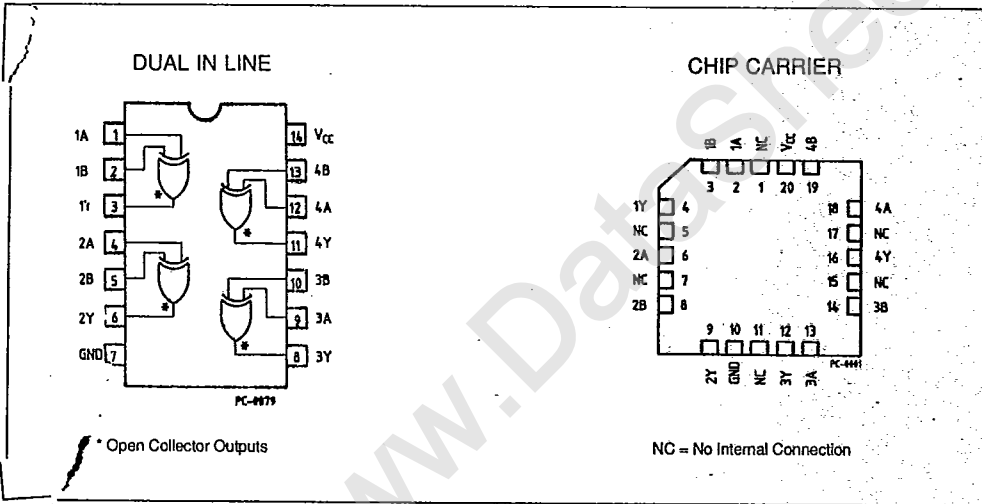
DUAL IN LINE

1A 1
1B 2
1Y 3
2A 4
2B 5
2Y 6
GND 7
14 $V_{CC}$
13 4B
12 4A
11 4Y
10 3B
9 3A
8 3Y

PC-0079

\* Open Collector Outputs

CHIP CARRIER

1B 3
1A 2
NC 1
$V_{CC}$ 20
4B 19
1Y 4
NC 5
2A 6
NC 7
2B 8
18 4A
17 NC
16 4Y
15 NC
14 3B
9 2Y
10 GND
11 NC
12 3Y
13 3A

PC-0441

NC = No Internal Connection

www.DataShee